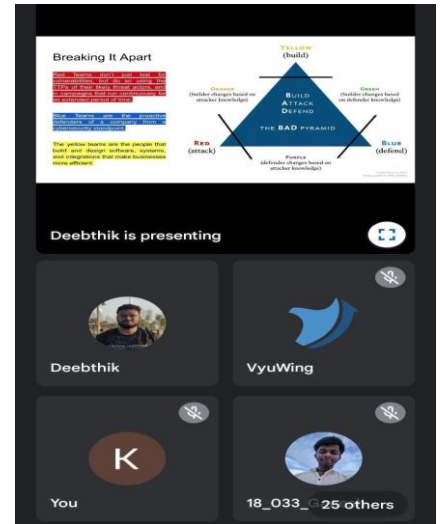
Breaking It Apart

Red Teams don't just test for vulnerabilities, but do so using the TTPs of their likely threat actors, and in campaigns that run continuously for an extended period of time.

Blue Teams are the proactive defenders of a company from a cybersecurity standpoint.

The yellow teams are the people that build and design software, systems, and integrations that make businesses more efficient.

YELLOW
(build)

ORANGE
(builder changes based on attacker knowledge)

GREEN
(builder changes based on defender knowledge)

BUILD
ATTACK
DEFEND

THE BAD PYRAMID

RED
(attack)

BLUE
(defend)

PURPLE
(defender changes based on attacker knowledge)

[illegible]

Deebthik is presenting

Deebthik

VyuWing

K

You

18_033_G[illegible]

25 others